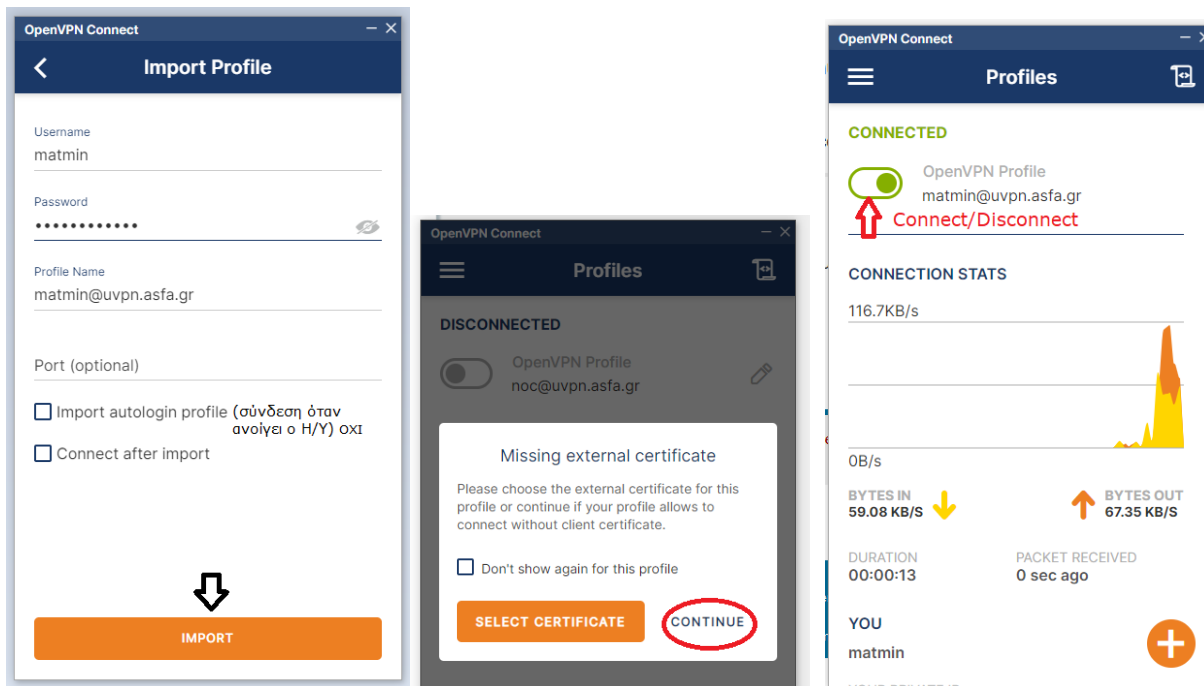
OpenVPN Connect

Import Profile

Username
matmin

Password
••••••••••••

Profile Name
matmin@uvpn.asfa.gr

Port (optional)

Import autologin profile (σύνδεση όταν ανοίγει ο Η/Υ) οχι

Connect after import

IMPORT

OpenVPN Connect

Profiles

DISCONNECTED

OpenVPN Profile
noc@uvpn.asfa.gr

Missing external certificate

Please choose the external certificate for this profile or continue if your profile allows to connect without client certificate.

Don't show again for this profile

SELECT CERTIFICATE

CONTINUE

OpenVPN Connect

Profiles

CONNECTED

OpenVPN Profile
matmin@uvpn.asfa.gr

Connect/Disconnect

CONNECTION STATS

116.7KB/s

0B/s

BYTES IN
59.08 KB/S

BYTES OUT
67.35 KB/S

DURATION
00:00:13

PACKET RECEIVED
0 sec ago

YOU
matmin